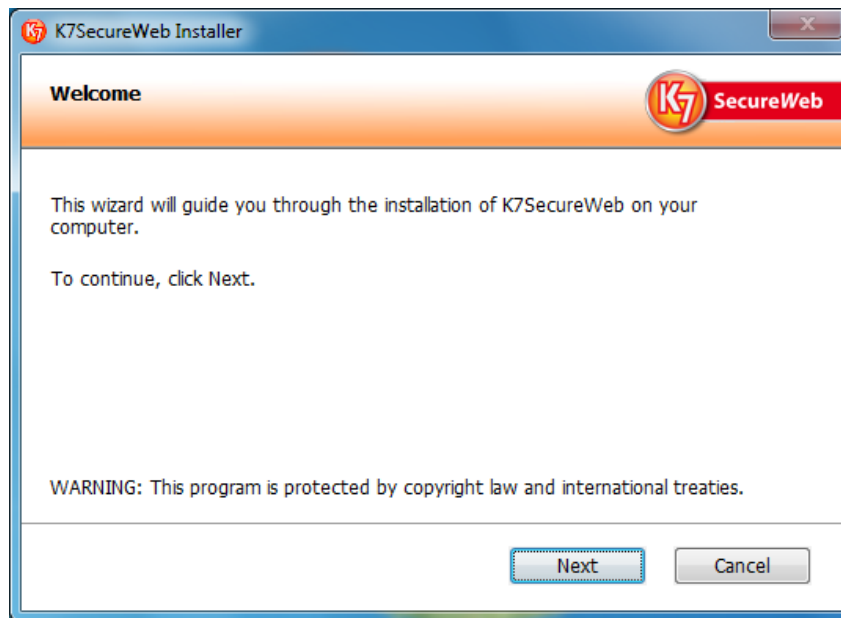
K7SecureWeb Installer

Welcome

K7 SecureWeb

This wizard will guide you through the installation of K7SecureWeb on your computer.

To continue, click Next.

WARNING: This program is protected by copyright law and international treaties.

Next

Cancel